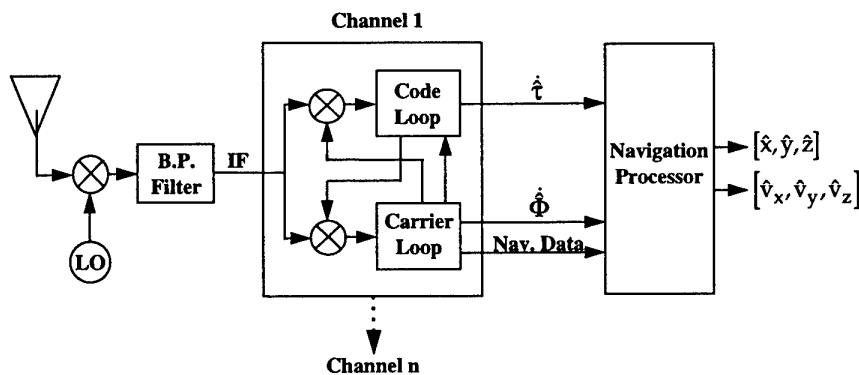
Channel 1

LO

B.P. Filter

IF

Code Loop

Carrier Loop

$\dot{\hat{\tau}}$

$\dot{\hat{\Phi}}$

Nav. Data

Navigation Processor

$[\hat{x}, \hat{y}, \hat{z}]$

$[\hat{v}_x, \hat{v}_y, \hat{v}_z]$

Channel n